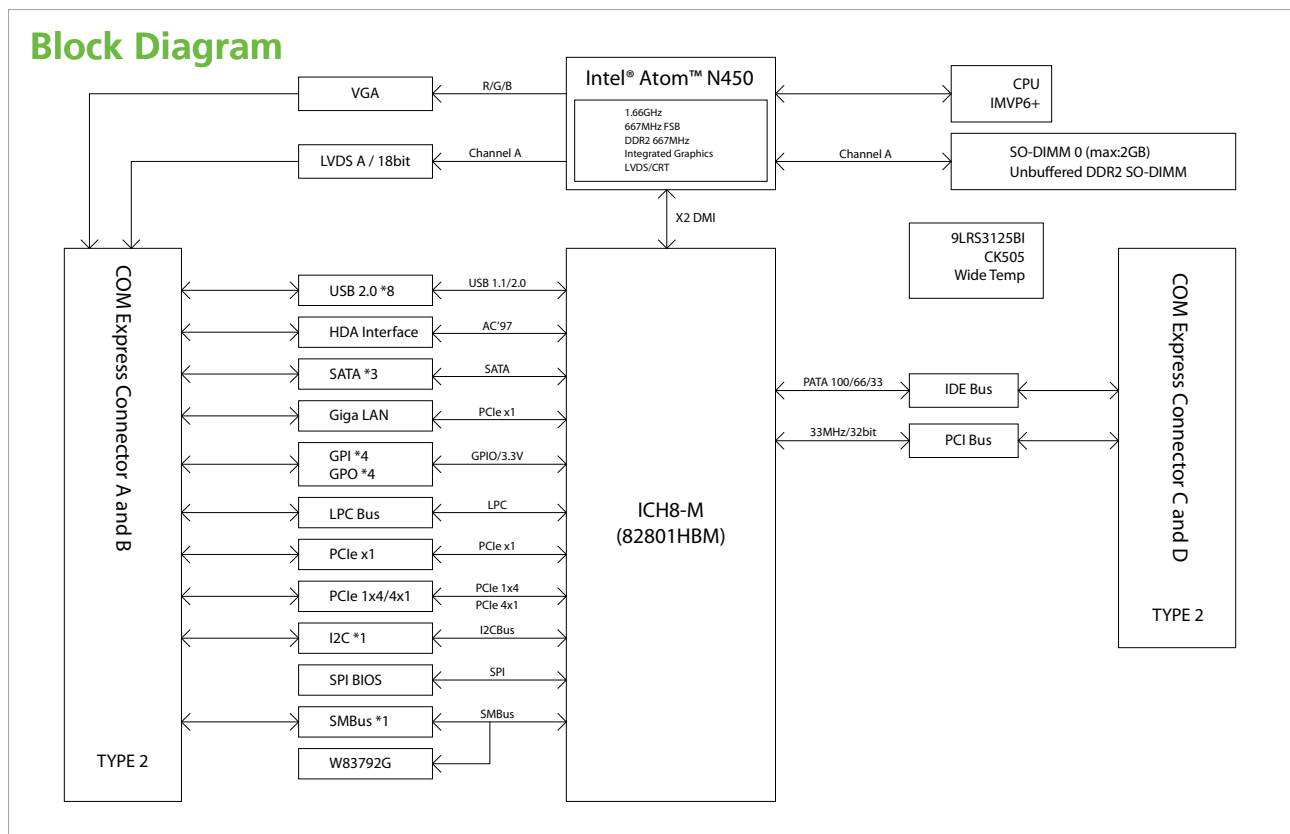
Block Diagram

Intel® Atom™ N450
1.66GHz
667MHz FSB
DDR2 667MHz
Integrated Graphics
LVDS/CRT

CPU
IMVP6+

Channel A

SO-DIMM 0 (max:2GB)
Unbuffered DDR2 SO-DIMM

VGA
R/G/B

LVDS A / 18bit
Channel A

X2 DMI

9LRS3125BI
CK505
Wide Temp

COM Express Connector A and B

TYPE 2

USB 2.0 *8
USB 1.1/2.0

HDA Interface
AC'97

SATA *3
SATA

Giga LAN
PCIe x1

GPI *4
GPO *4
GPIO/3.3V

LPC Bus
LPC

PCIe x1
PCIe x1

PCIe 1x4/4x1
PCIe 1x4
PCIe 4x1

I2C *1
I2CBus

SPI BIOS
SPI

SMBus *1
SMBus

W83792G

ICH8-M
(82801HBM)

PATA 100/66/33
IDE Bus

33MHz/32bit
PCI Bus

COM Express Connector C and D

TYPE 2